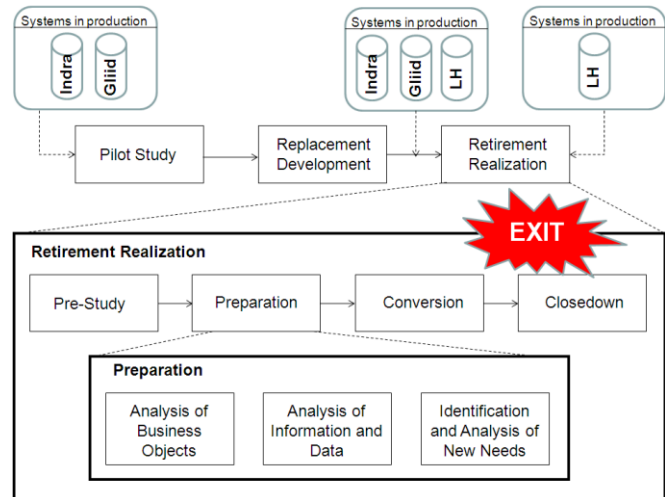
Systems in production

Indra

Gliid

Systems in production

Indra

Gliid

LH

Systems in production

LH

Pilot Study

Replacement Development

Retirement Realization

EXIT

Retirement Realization

Pre-Study

Preparation

Conversion

Closedown

Preparation

Analysis of Business Objects

Analysis of Information and Data

Identification and Analysis of New Needs